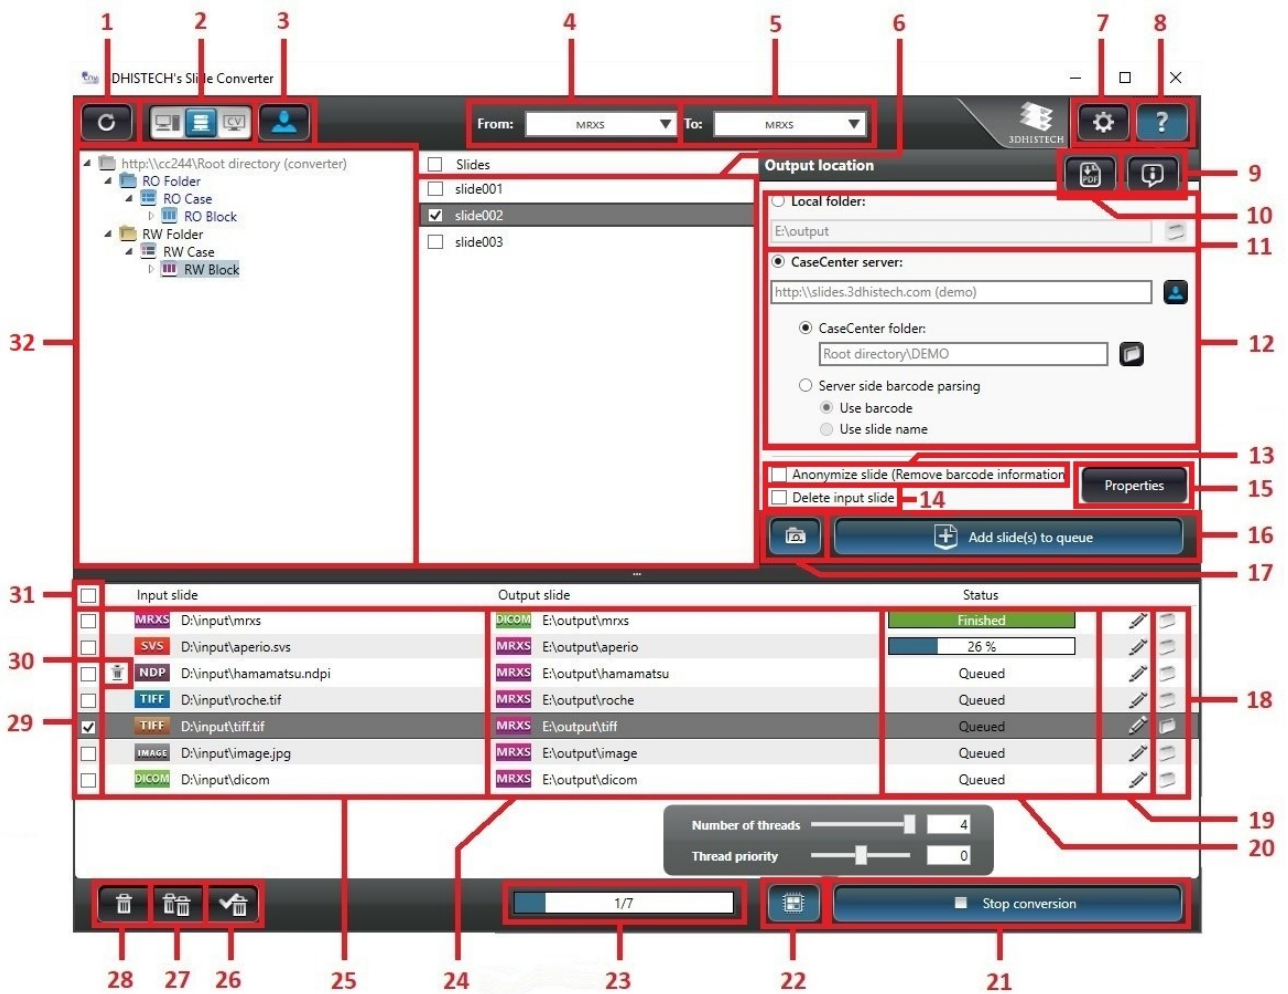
1 2 3 4 5 6 7 8

DHISTECH's Slide Converter

CV

From: MRXS To: MRXS

3DHISTECH

http:\\cc244\Root directory (converter)
RO Folder
RO Case
RO Block
RW Folder
RW Case
RW Block

Slides
slide001
slide002
slide003

Output location

PDF

9

Local folder:
E:\output

10

11

CaseCenter server:
http:\\slides.3dhistech.com (demo)

CaseCenter folder:
Root directory\DEMO

Server side barcode parsing
Use barcode
Use slide name

32

12

13

Anonymize slide (Remove barcode information)

Properties

15

Delete input slide 14

Add slide(s) to queue

16

17

31

| Input slide | Output slide | Status |
|---|---|---|
| MRXS D:\input\mrxs | DICOM E:\output\mrxs | Finished |
| SVS D:\input\aperio.svs | MRXS E:\output\aperio | 26 % |
| NDP D:\input\hamamatsu.ndpi | MRXS E:\output\hamamatsu | Queued |
| TIFF D:\input\roche.tif | MRXS E:\output\roche | Queued |
| TIFF D:\input\tiff.tif | MRXS E:\output\tiff | Queued |
| IMAGE D:\input\image.jpg | MRXS E:\output\image | Queued |
| DICOM D:\input\dicom | MRXS E:\output\dicom | Queued |

30

29

18

Number of threads 4
Thread priority 0

19

20

1/7

Stop conversion

28 27 26 25 24 23 22 21